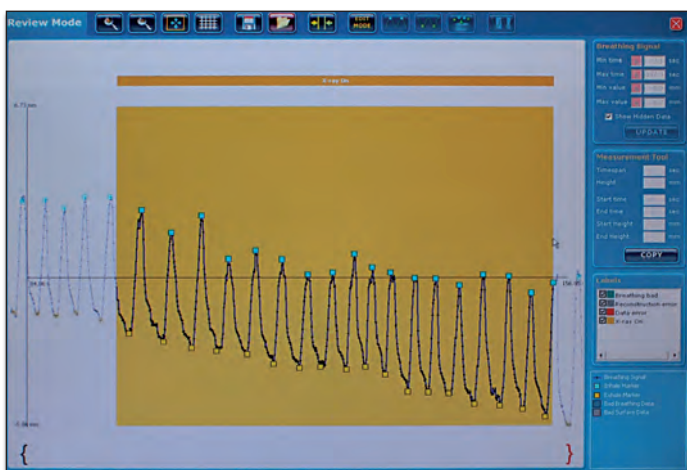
Review Mode

EDIT MODE

X-ray On

6.71 mm

24.06 s

156.95

-5.98 mm

Breathing Signal

Min time sec

Max time sec

Min value mm

Max value mm

Show Hidden Data

UPDATE

Measurement Tool

Timespan sec

Height mm

Start time sec

End time sec

Start height mm

End height mm

COPY

Labels

Breathing bad

Reconstruction error

Data error

X-ray On

Breathing Signal

Inhale Marker

Exhale Marker

Bad Breathing Data

Bad Surface Data

{

}